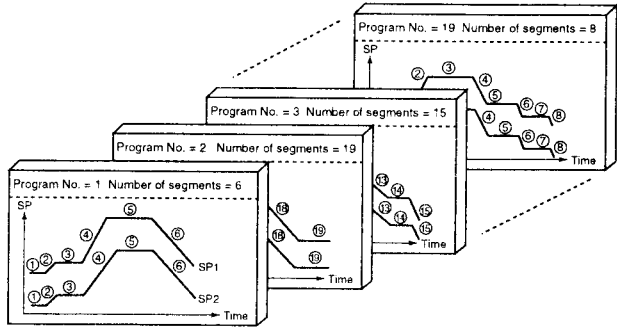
Program No. = 19 Number of segments = 8

SP

② ③ ④ ⑤ ⑥ ⑦ ⑧
④ ⑤ ⑥ ⑦ ⑧

Time

Program No. = 3 Number of segments = 15

⑬ ⑭ ⑮
⑬ ⑭ ⑮

Time

Program No. = 2 Number of segments = 19

⑱ ⑲
⑱ ⑲

Time

Program No. = 1 Number of segments = 6

SP

① ② ③ ④ ⑤ ⑥ SP1
① ② ③ ④ ⑤ ⑥ SP2

Time